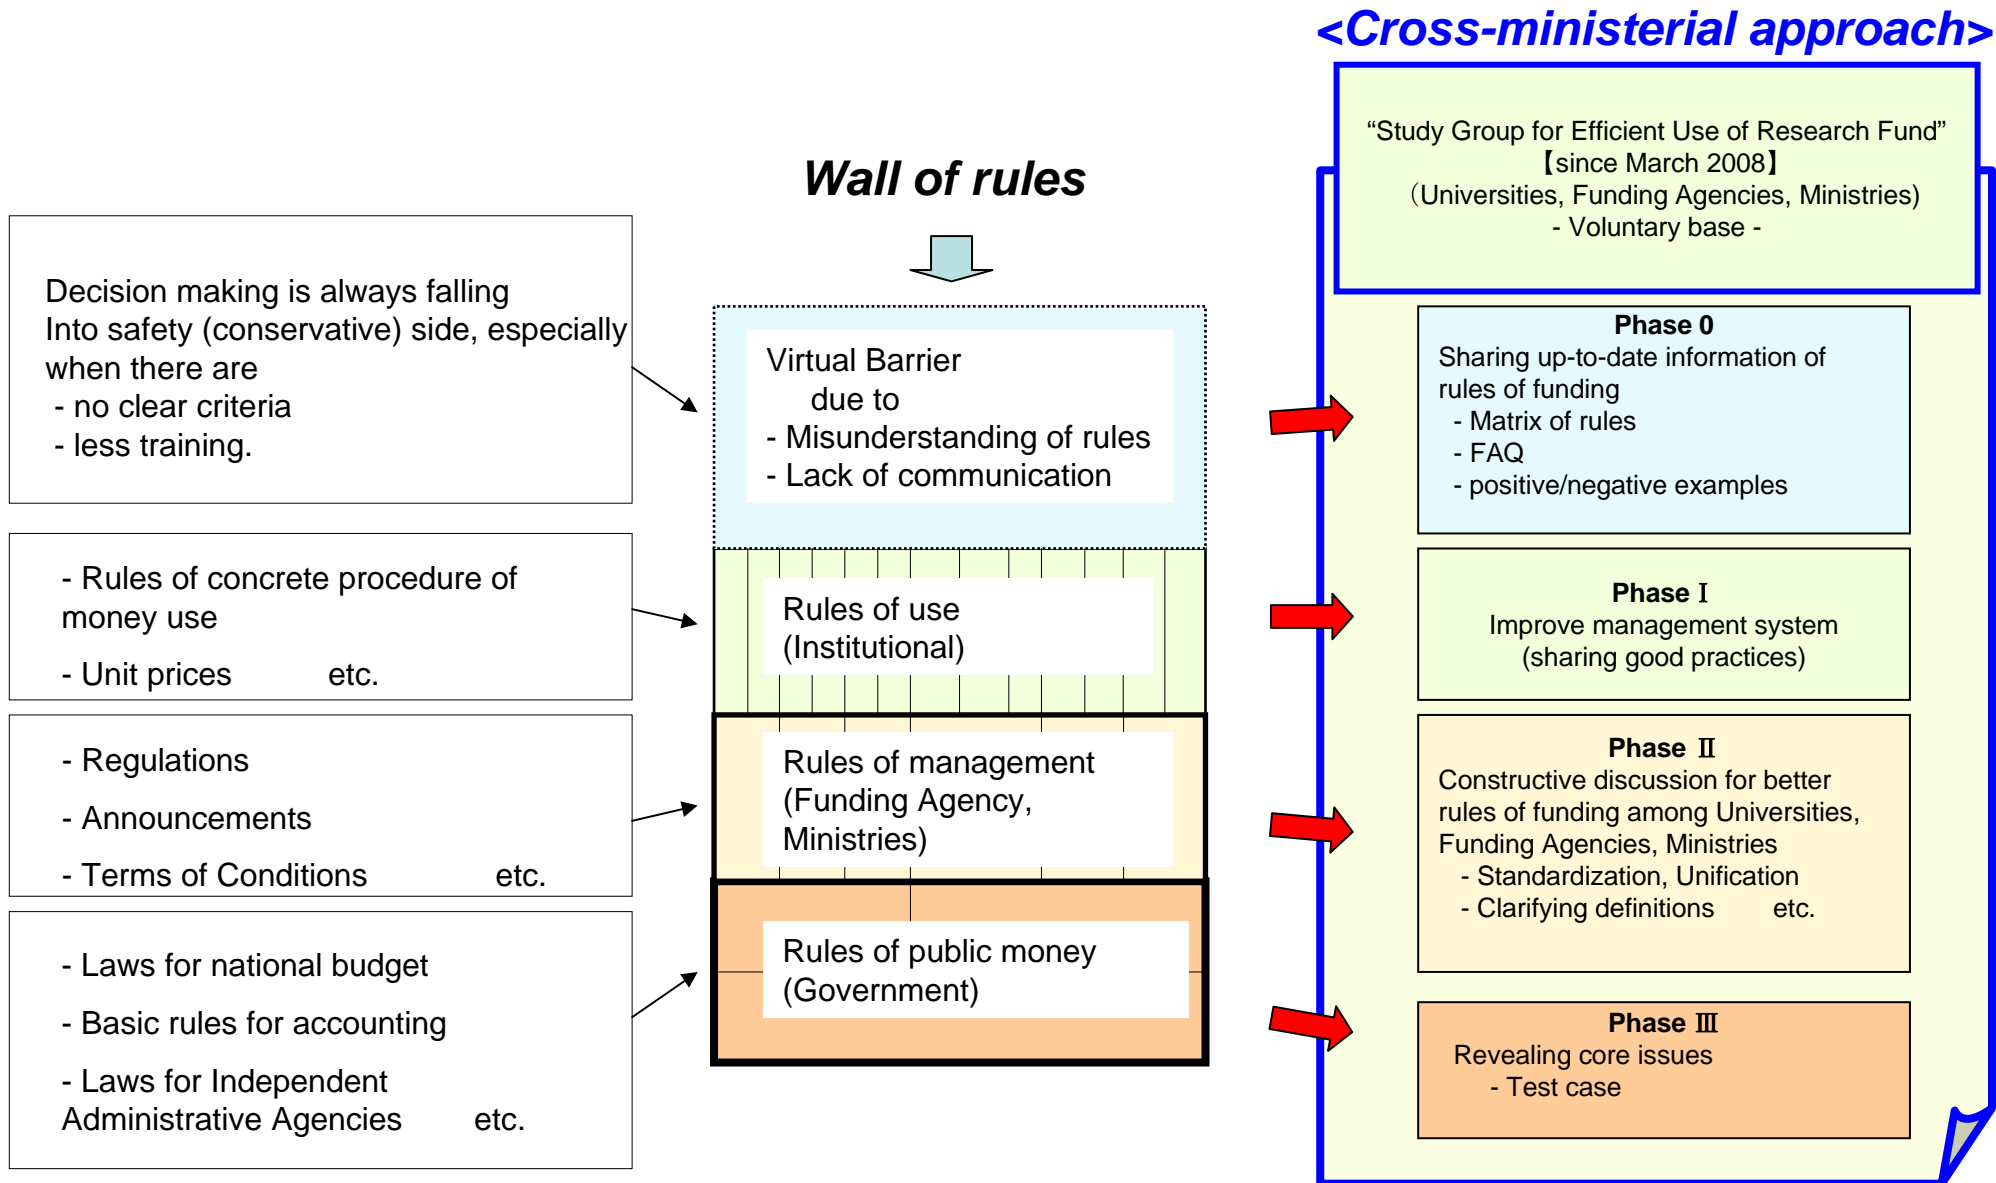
<Cross-ministerial approach>

Wall of rules

Decision making is always falling Into safety (conservative) side, especially when there are
- no clear criteria
- less training.

Virtual Barrier
due to
- Misunderstanding of rules
- Lack of communication

- Rules of concrete procedure of money use
- Unit prices etc.

Rules of use (Institutional)

- Regulations
- Announcements
- Terms of Conditions etc.

Rules of management (Funding Agency, Ministries)

- Laws for national budget
- Basic rules for accounting
- Laws for Independent Administrative Agencies etc.

Rules of public money (Government)

"Study Group for Efficient Use of Research Fund"
【since March 2008】
(Universities, Funding Agencies, Ministries)
- Voluntary base -

Phase 0
Sharing up-to-date information of rules of funding
- Matrix of rules
- FAQ
- positive/negative examples

Phase Ⅰ
Improve management system (sharing good practices)

Phase Ⅱ
Constructive discussion for better rules of funding among Universities, Funding Agencies, Ministries
- Standardization, Unification
- Clarifying definitions etc.

Phase Ⅲ
Revealing core issues
- Test case